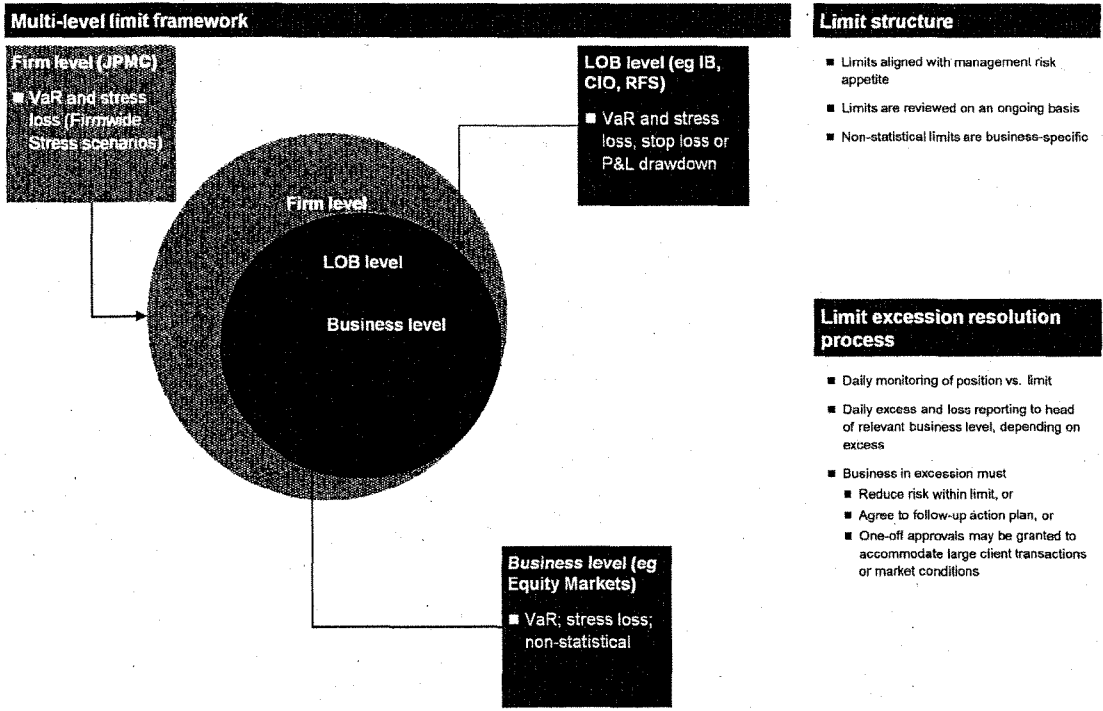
Multi-level limit framework

Firm level (JPMC)

■ VaR and stress loss (Firmwide Stress scenarios)

LOB level (eg IB, CIO, RFS)

■ VaR and stress loss, stop loss or P&L drawdown

Firm level

LOB level

Business level

Business level (eg Equity Markets)

■ VaR; stress loss; non-statistical

Limit structure

■ Limits aligned with management risk appetite

■ Limits are reviewed on an ongoing basis

■ Non-statistical limits are business-specific

Limit excession resolution process

■ Daily monitoring of position vs. limit

■ Daily excess and loss reporting to head of relevant business level, depending on excess

■ Business in excession must
■ Reduce risk within limit, or
■ Agree to follow-up action plan, or
■ One-off approvals may be granted to accommodate large client transactions or market conditions